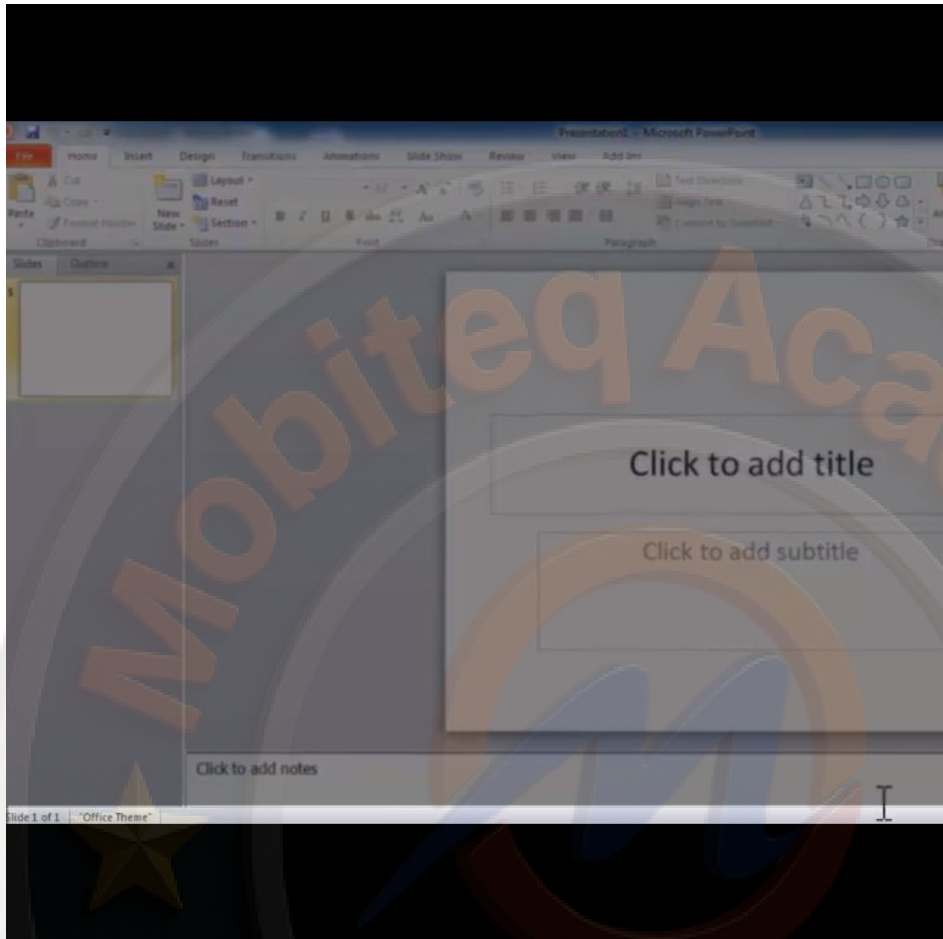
Presentation1 - Microsoft PowerPoint

File Home Insert Design Transitions Animations Slide Show Review View Add-Ins

Cut
Copy
Paste Format Painter
Clipboard

Layout
Reset
New Slide Section
Slides

Font

Text Direction
Align Text
Convert to SmartArt
Paragraph

Slides Outline

1

Mobiteq Aca

Click to add title

Click to add subtitle

Click to add notes

Slide 1 of 1 "Office Theme"